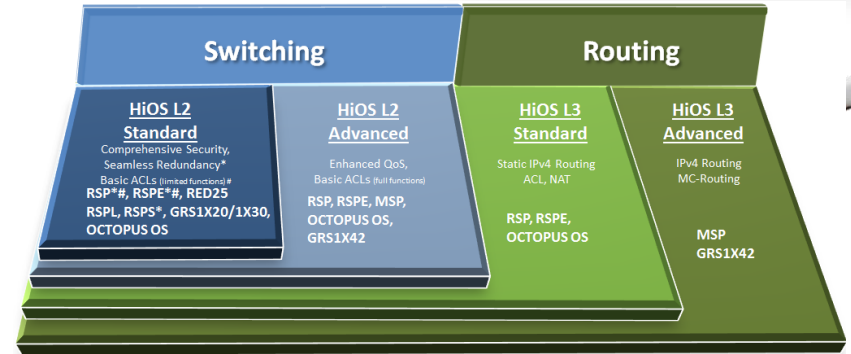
Switching

Routing

HiOS L2
Standard
Comprehensive Security,
Seamless Redundancy*
Basic ACLs (limited functions) #
RSP*#, RSPE*#, RED25
RSPL, RSPS*, GRS1X20/1X30,
OCTOPUS OS

HiOS L2
Advanced
Enhanced QoS,
Basic ACLs (full functions)
RSP, RSPE, MSP,
OCTOPUS OS,
GRS1X42

HiOS L3
Standard
Static IPv4 Routing
ACL, NAT
RSP, RSPE,
OCTOPUS OS

HiOS L3
Advanced
IPv4 Routing
MC-Routing
MSP
GRS1X42